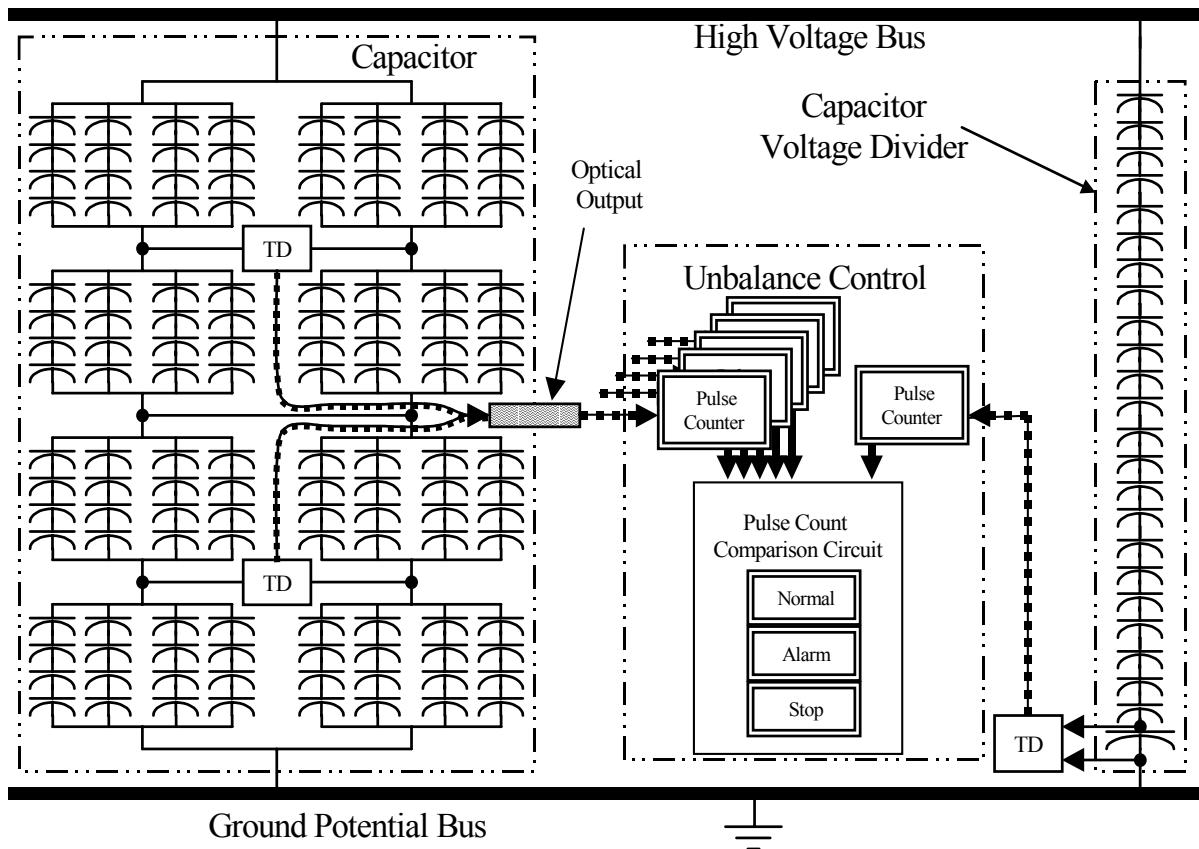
High Voltage Bus

Capacitor

Capacitor Voltage Divider

Optical Output

TD

Unbalance Control

Pulse Counter

Pulse Counter

Pulse Count Comparison Circuit

Normal

Alarm

Stop

TD

TD

Ground Potential Bus